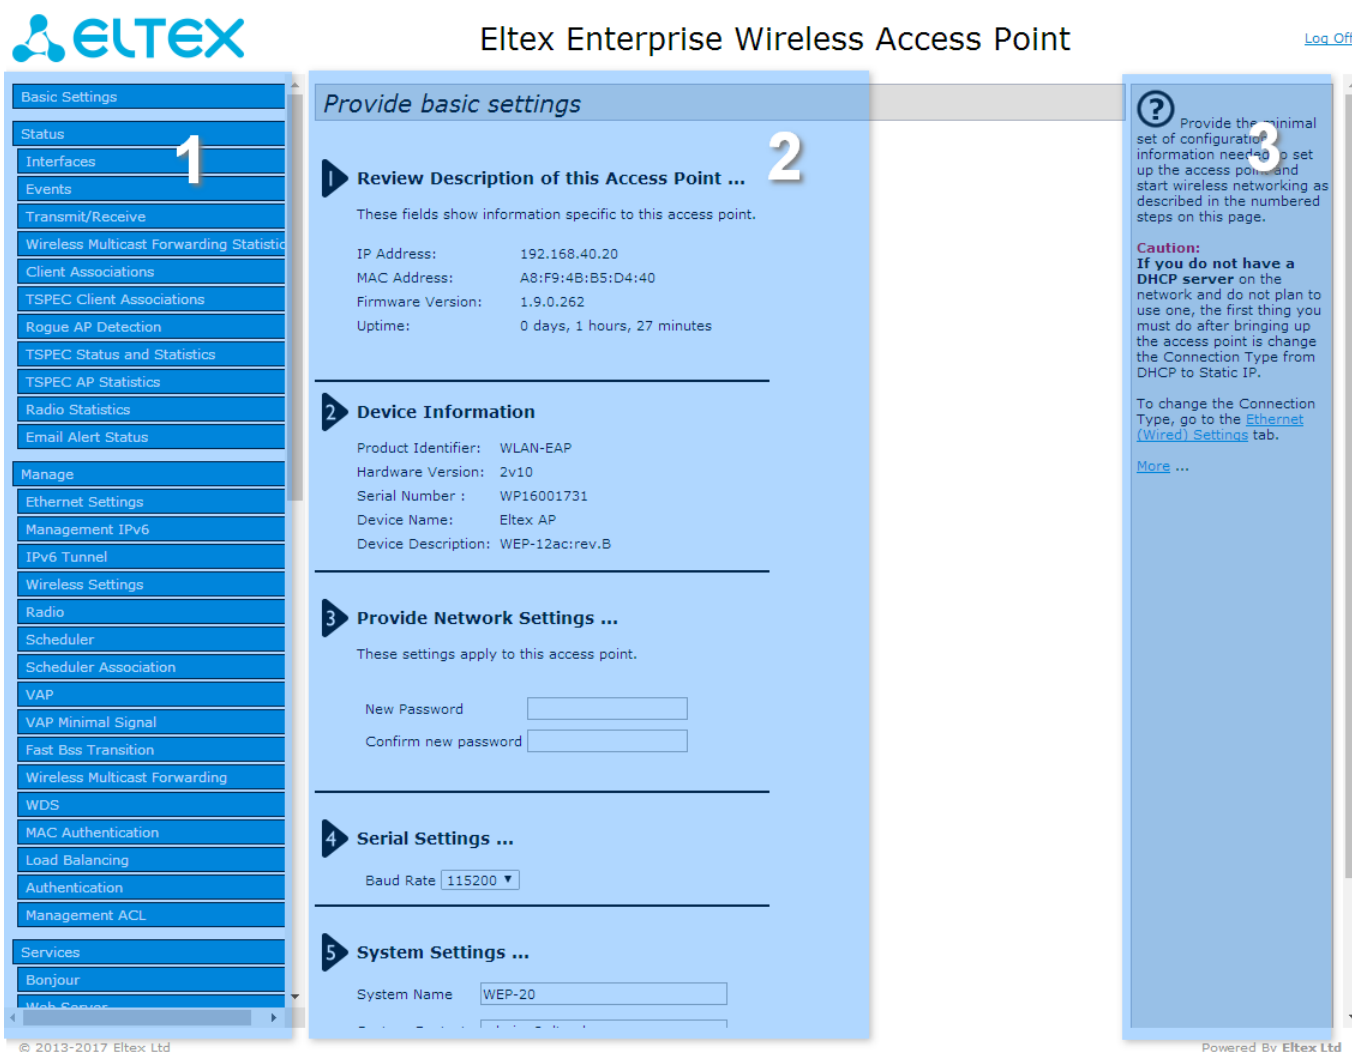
ELTEX

Eltex Enterprise Wireless Access Point

Log Off

Basic Settings

Status

1

Interfaces
Events
Transmit/Receive
Wireless Multicast Forwarding Statistic
Client Associations
TSPEC Client Associations
Rogue AP Detection
TSPEC Status and Statistics
TSPEC AP Statistics
Radio Statistics
Email Alert Status

Manage

Ethernet Settings
Management IPv6
IPv6 Tunnel
Wireless Settings
Radio
Scheduler
Scheduler Association
VAP
VAP Minimal Signal
Fast Bss Transition
Wireless Multicast Forwarding
WDS
MAC Authentication
Load Balancing
Authentication
Management ACL

Services

Bonjour
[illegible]

Provide basic settings

2

1 Review Description of this Access Point ...

These fields show information specific to this access point.

| IP Address: | 192.168.40.20 |
|---|---|
| MAC Address: | A8:F9:4B:B5:D4:40 |
| Firmware Version: | 1.9.0.262 |
| Uptime: | 0 days, 1 hours, 27 minutes |

2 Device Information

| Product Identifier: | WLAN-EAP |
|---|---|
| Hardware Version: | 2v10 |
| Serial Number : | WP16001731 |
| Device Name: | Eltex AP |
| Device Description: | WEP-12ac:rev.B |

3 Provide Network Settings ...

These settings apply to this access point.

New Password

Confirm new password

4 Serial Settings ...

Baud Rate 115200

5 System Settings ...

System Name WEP-20

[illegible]

3

Provide the minimal set of configuration information needed to set up the access point and start wireless networking as described in the numbered steps on this page.

Caution:
If you do not have a DHCP server on the network and do not plan to use one, the first thing you must do after bringing up the access point is change the Connection Type from DHCP to Static IP.

To change the Connection Type, go to the Ethernet (Wired) Settings tab.

More ...

© 2013-2017 Eltex Ltd

Powered By Eltex Ltd